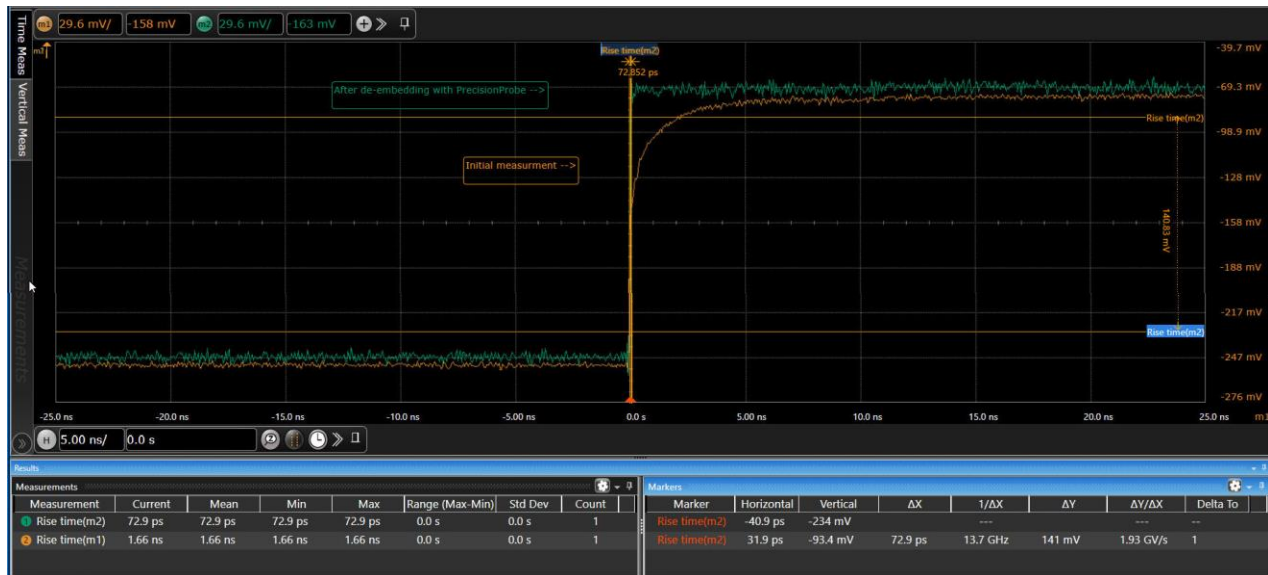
m1 29.6 mV/ -158 mV m2 29.6 mV/ -163 mV

Time Meas
Vertical Meas
Measurements

m1

Rise time(m2)
72.852 ps

After de-embedding with PrecisionProbe -->

Initial measurment -->

Rise time(m2)

140.83 mV

Rise time(m2)

-39.7 mV
-69.3 mV
-98.9 mV
-128 mV
-158 mV
-188 mV
-217 mV
-247 mV
-276 mV

-25.0 ns -20.0 ns -15.0 ns -10.0 ns -5.00 ns 0.0 s 5.00 ns 10.0 ns 15.0 ns 20.0 ns 25.0 ns m1

H 5.00 ns/ 0.0 s

Results

Measurements

| Measurement | Current | Mean | Min | Max | Range (Max-Min) | Std Dev | Count |
|---|---|---|---|---|---|---|---|
| 1 Rise time(m2) | 72.9 ps | 72.9 ps | 72.9 ps | 72.9 ps | 0.0 s | 0.0 s | 1 |
| 2 Rise time(m1) | 1.66 ns | 1.66 ns | 1.66 ns | 1.66 ns | 0.0 s | 0.0 s | 1 |

Markers

| Marker | Horizontal | Vertical | ΔX | 1/ΔX | ΔY | ΔY/ΔX | Delta To |
|---|---|---|---|---|---|---|---|
| Rise time(m2) | -40.9 ps | -234 mV | | --- | | --- | -- |
| Rise time(m2) | 31.9 ps | -93.4 mV | 72.9 ps | 13.7 GHz | 141 mV | 1.93 GV/s | 1 |